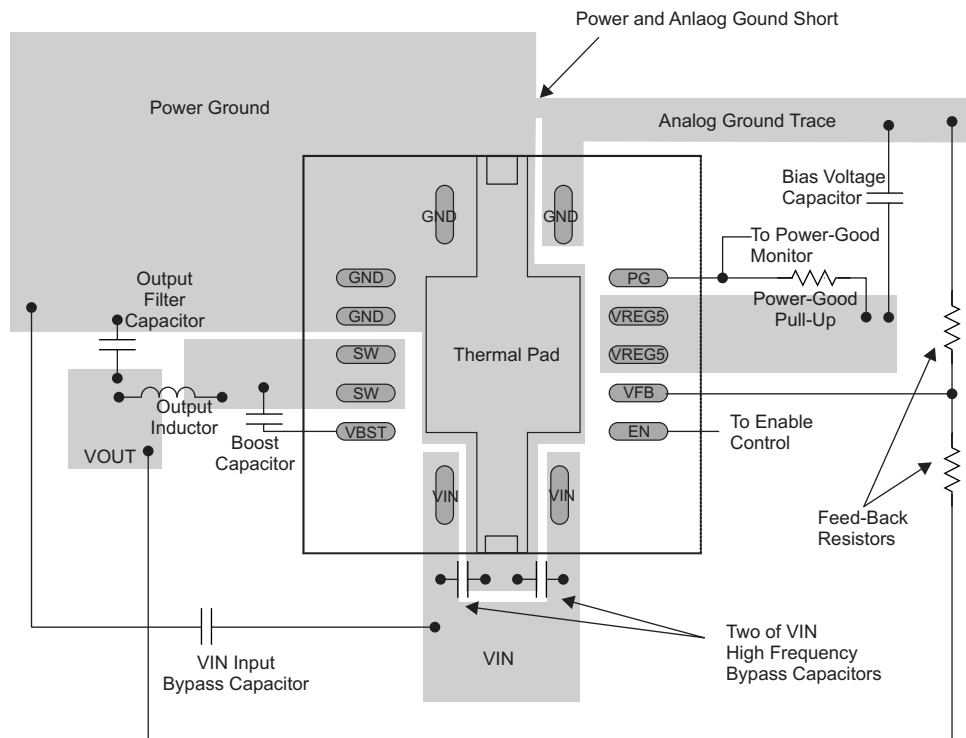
Power and Anlaog Gound Short

Power Ground

Analog Ground Trace

Bias Voltage Capacitor

GND

GND

To Power-Good Monitor

Output Filter Capacitor

GND

GND

PG

Power-Good Pull-Up

VREG5

VREG5

SW

SW

Thermal Pad

VFB

Output Inductor

Boost Capacitor

VBST

EN

To Enable Control

VOUT

VIN

VIN

Feed-Back Resistors

Two of VIN High Frequency Bypass Capacitors

VIN

VIN Input Bypass Capacitor